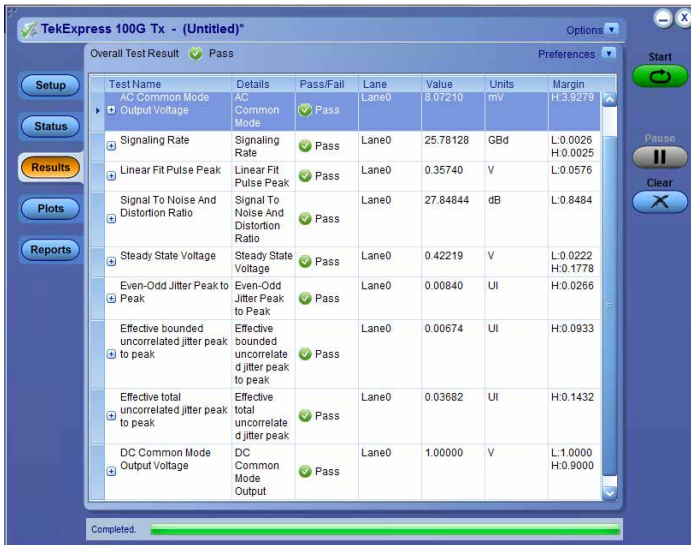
TekExpress 100G Tx - (Untitled)*

Options

Overall Test Result Pass

Preferences

Setup

Status

Results

Plots

Reports

| Test Name | Details | Pass/Fail | Lane | Value | Units | Margin |
|---|---|---|---|---|---|---|
| AC Common Mode Output Voltage | AC Common Mode | Pass | Lane0 | 8.07210 | mV | H:3.9279 |
| Signaling Rate | Signaling Rate | Pass | Lane0 | 25.78128 | GBd | L:0.0026 H:0.0025 |
| Linear Fit Pulse Peak | Linear Fit Pulse Peak | Pass | Lane0 | 0.35740 | V | L:0.0576 |
| Signal To Noise And Distortion Ratio | Signal To Noise And Distortion Ratio | Pass | Lane0 | 27.84844 | dB | L:0.8484 |
| Steady State Voltage | Steady State Voltage | Pass | Lane0 | 0.42219 | V | L:0.0222 H:0.1778 |
| Even-Odd Jitter Peak to Peak | Even-Odd Jitter Peak to Peak | Pass | Lane0 | 0.00840 | UI | H:0.0266 |
| Effective bounded uncorrelated jitter peak to peak | Effective bounded uncorrelate d jitter peak to peak | Pass | Lane0 | 0.00674 | UI | H:0.0933 |
| Effective total uncorrelated jitter peak to peak | Effective total uncorrelate d jitter peak | Pass | Lane0 | 0.03682 | UI | H:0.1432 |
| DC Common Mode Output Voltage | DC Common Mode Output | Pass | Lane0 | 1.00000 | V | L:1.0000 H:0.9000 |

Start

Pause

Clear

Completed.